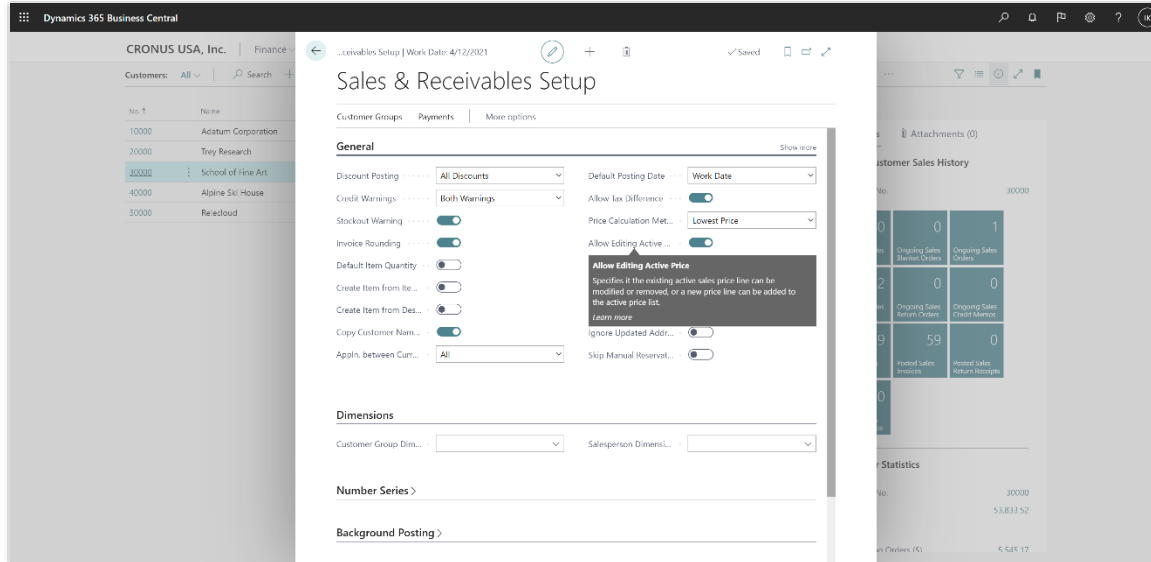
Dynamics 365 Business Central

CRONUS USA, Inc. | Finance

Customers: All | Search

| No. ↑ | Name |
|---|---|
| 10000 | Adatum Corporation |
| 20000 | Trey Research |
| 30000 | School of Fine Art |
| 40000 | Alpine Ski House |
| 50000 | Relecloud |

...ceivables Setup | Work Date: 4/12/2021 ✓Saved

Sales & Receivables Setup

Customer Groups Payments More options

General Show more

Discount Posting All Discounts
Credit Warnings Both Warnings
Stockout Warning
Invoice Rounding
Default Item Quantity
Create Item from Ite...
Create Item from Des...
Copy Customer Nam...
Appln. between Curr... All

Default Posting Date Work Date
Allow Tax Difference
Price Calculation Met... Lowest Price
Allow Editing Active ...

Allow Editing Active Price
Specifies if the existing active sales price line can be modified or removed, or a new price line can be added to the active price list.
Learn more

Ignore Updated Addr...
Skip Manual Reservat...

Dimensions

Customer Group Dim...
Salesperson Dimensi...

Number Series >

Background Posting >

Attachments (0)

...stomer Sales History

No. 30000

0 Ongoing Sales Blanket Orders
1 Ongoing Sales Orders
0 Ongoing Sales Return Orders
0 Ongoing Sales Credit Memos
59 Posted Sales Invoices
0 Posted Sales Return Receipts

...r Statistics

No. 30000
53,833.52
...n Orders ($) 5,545.17